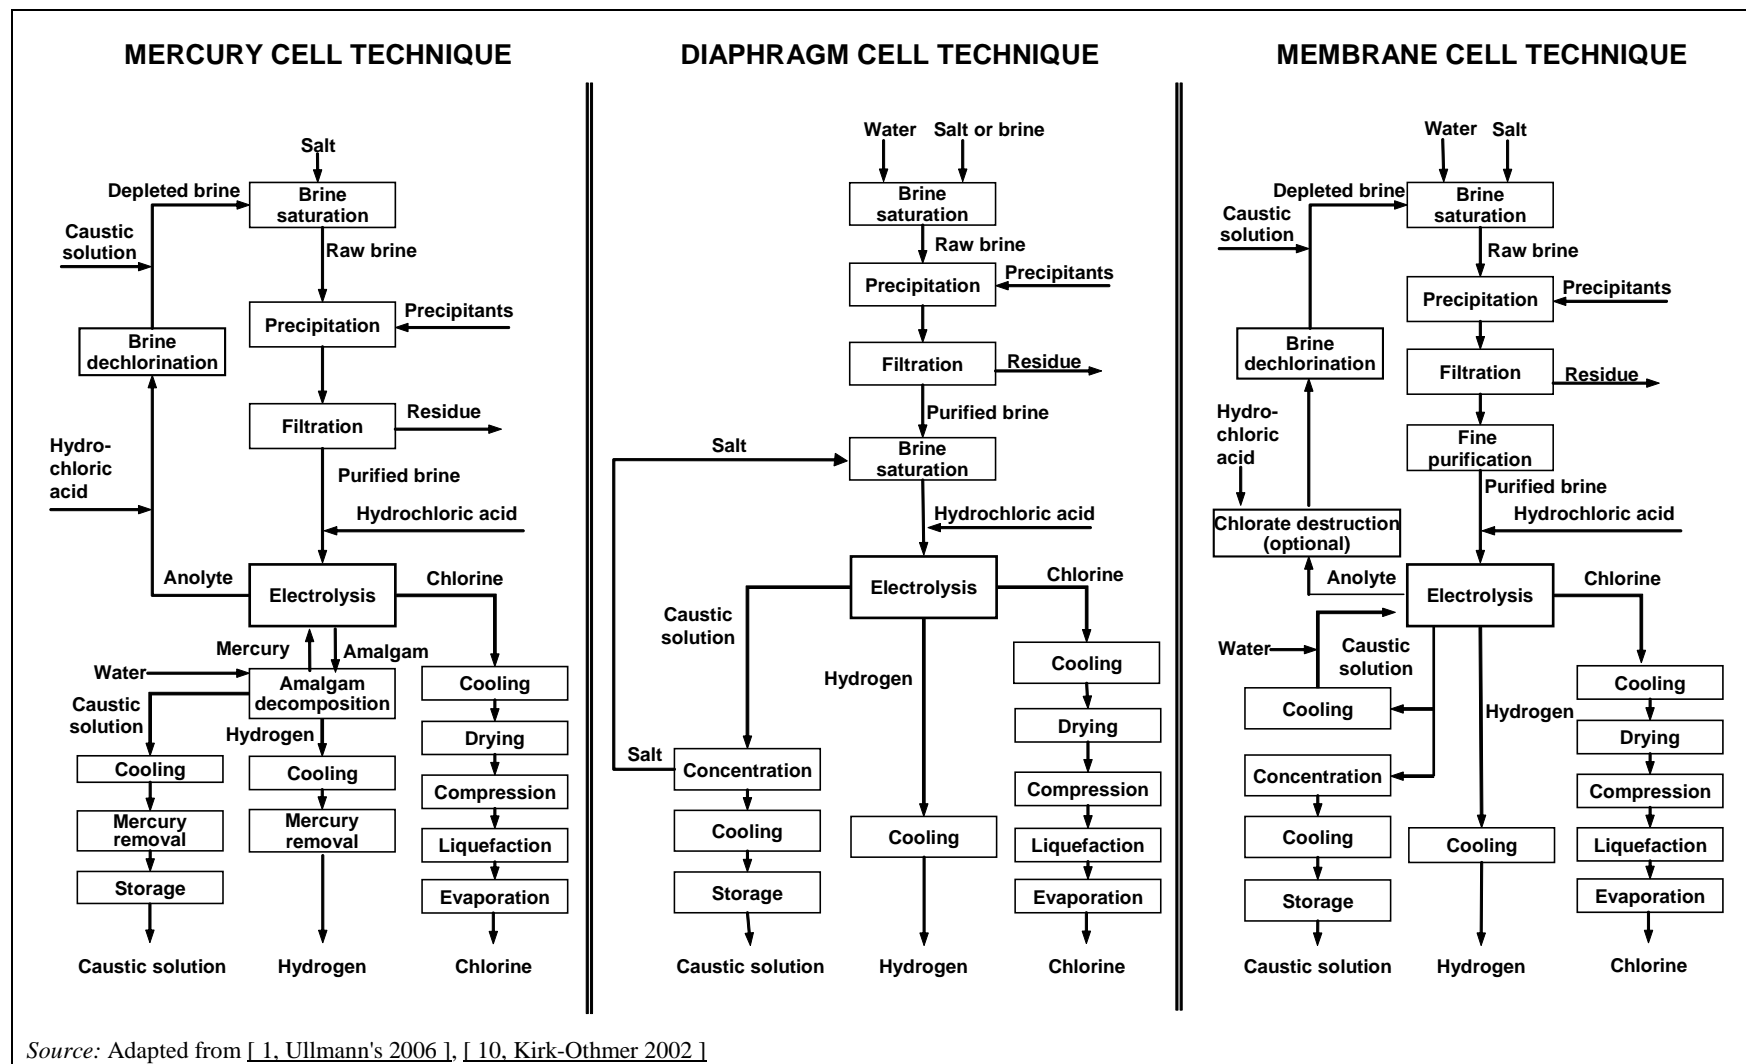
MERCURY CELL TECHNIQUE

Salt
Depleted brine
Brine saturation
Caustic solution
Raw brine
Precipitation
Precipitants
Brine dechlorination
Filtration
Residue
Hydro-chloric acid
Purified brine
Hydrochloric acid
Anolyte
Electrolysis
Chlorine
Mercury
Amalgam
Water
Amalgam decomposition
Caustic solution
Hydrogen
Cooling
Cooling
Cooling
Drying
Mercury removal
Mercury removal
Compression
Liquefaction
Storage
Evaporation
Caustic solution
Hydrogen
Chlorine

DIAPHRAGM CELL TECHNIQUE

Water
Salt or brine
Brine saturation
Raw brine
Precipitation
Precipitants
Filtration
Residue
Purified brine
Salt
Brine saturation
Hydrochloric acid
Electrolysis
Chlorine
Caustic solution
Cooling
Hydrogen
Drying
Salt
Concentration
Compression
Cooling
Cooling
Liquefaction
Storage
Evaporation
Caustic solution
Hydrogen
Chlorine

MEMBRANE CELL TECHNIQUE

Water
Salt
Depleted brine
Brine saturation
Caustic solution
Raw brine
Precipitation
Precipitants
Brine dechlorination
Filtration
Residue
Hydro-chloric acid
Fine purification
Purified brine
Chlorate destruction (optional)
Hydrochloric acid
Anolyte
Electrolysis
Chlorine
Water
Caustic solution
Cooling
Cooling
Hydrogen
Drying
Concentration
Compression
Cooling
Cooling
Liquefaction
Storage
Evaporation
Caustic solution
Hydrogen
Chlorine

Source: Adapted from [ 1, Ullmann's 2006 ], [ 10, Kirk-Othmer 2002 ]